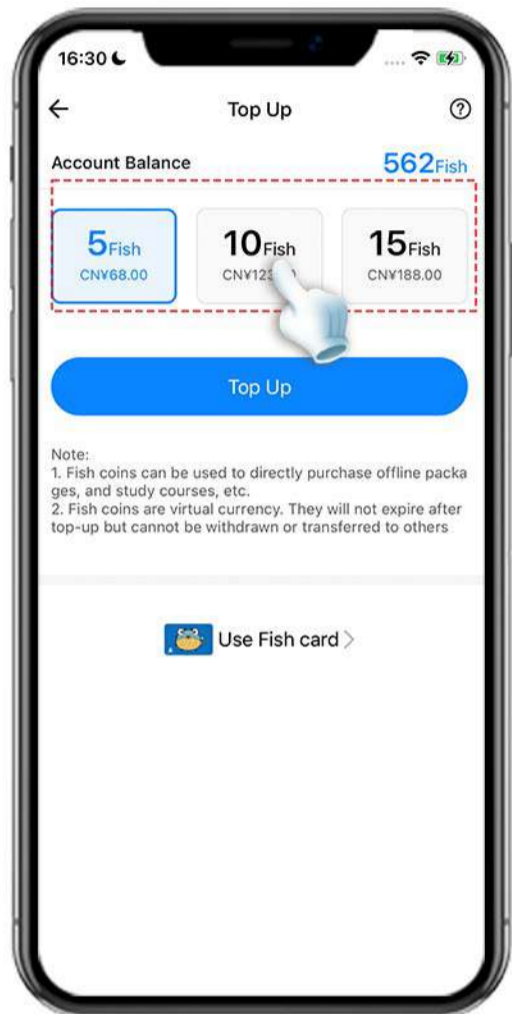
16:30

Top Up

Account Balance 562Fish

5Fish
CN¥68.00

10Fish
CN¥12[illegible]

15Fish
CN¥188.00

Top Up

Note:
1. Fish coins can be used to directly purchase offline packages, and study courses, etc.
2. Fish coins are virtual currency. They will not expire after top-up but cannot be withdrawn or transferred to others

Use Fish card